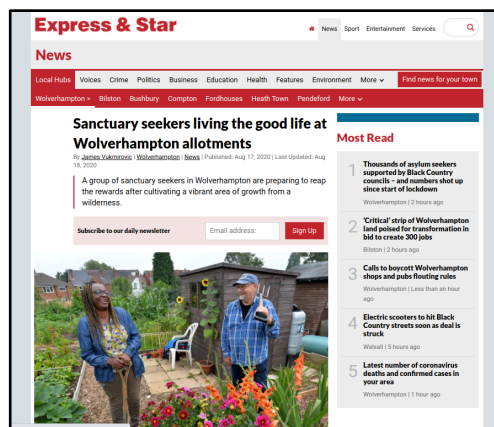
Express & Star

News Sport Entertainment Services

News

Local Hubs Voices Crime Politics Business Education Health Features Environment More

Find news for your town

Wolverhampton > Bilston Bushbury Compton Fordhouses Heath Town Pendeford More

Sanctuary seekers living the good life at Wolverhampton allotments

By James Vukmirovic | Wolverhampton | News | Published: Aug 17, 2020 | Last Updated: Aug 18, 2020

A group of sanctuary seekers in Wolverhampton are preparing to reap the rewards after cultivating a vibrant area of growth from a wilderness.

Subscribe to our daily newsletter

Email address:

Sign Up

Most Read

1 Thousands of asylum seekers supported by Black Country councils – and numbers shot up since start of lockdown
Wolverhampton | 2 hours ago

2 'Critical' strip of Wolverhampton land poised for transformation in bid to create 300 jobs
Bilston | 2 hours ago

3 Calls to boycott Wolverhampton shops and pubs flouting rules
Wolverhampton | Less than an hour ago

4 Electric scooters to hit Black Country streets soon as deal is struck
Walsall | 5 hours ago

5 Latest number of coronavirus deaths and confirmed cases in your area
Wolverhampton | 1 hour ago